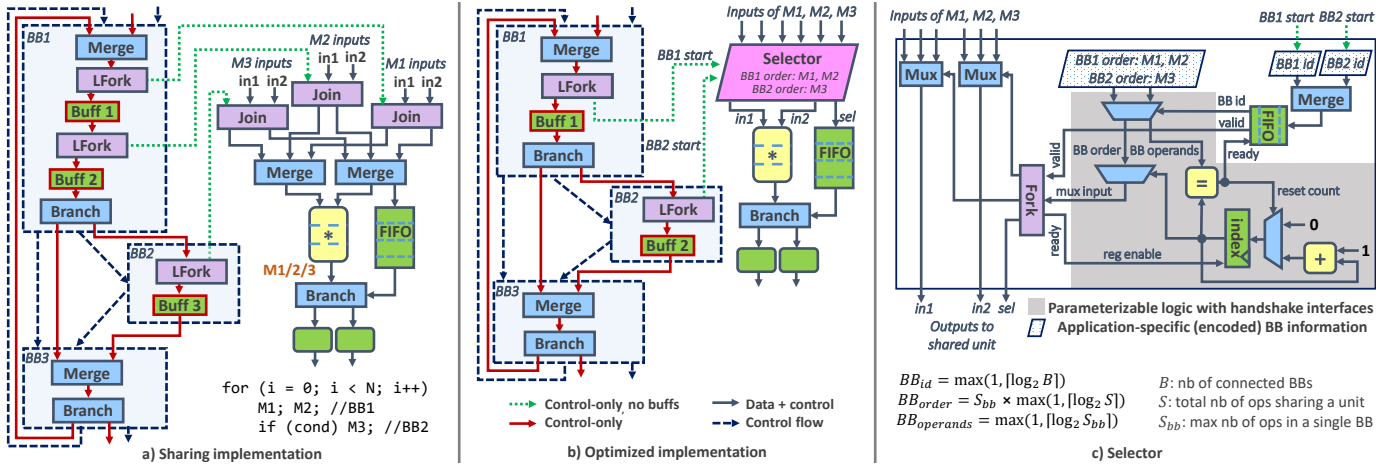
BB1
Merge
LFork
Buff 1
LFork
Buff 2
Branch
BB2
LFork
Buff 3
BB3
Merge
Branch
M3 inputs
in1 in2
M2 inputs
in1 in2
M1 inputs
in1 in2
Join
Join
Join
Merge
Merge
*
FIFO
M1/2/3
Branch

for (i = 0; i < N; i++)
M1; M2; //BB1
if (cond) M3; //BB2

a) Sharing implementation

BB1
Merge
LFork
Buff 1
Branch
BB1 start
BB2 start
BB2
LFork
Buff 2
BB3
Merge
Branch
Inputs of M1, M2, M3
Selector
BB1 order: M1, M2
BB2 order: M3
in1 in2 sel
*
FIFO
Branch

Control-only, no buffs
Control-only
Data + control
Control flow

b) Optimized implementation

Inputs of M1, M2, M3
BB1 start BB2 start
Mux
Mux
BB1 order: M1, M2
BB2 order: M3
BB1 id
BB2 id
Merge
BB id
valid
FIFO
ready
valid
BB order BB operands
mux input
Fork
=
reset count
ready
reg enable
index
0
+
1
in1 in2 sel
Outputs to shared unit
Parameterizable logic with handshake interfaces
Application-specific (encoded) BB information

$BB_{id} = \max(1, \lceil \log_2 B \rceil)$
$BB_{order} = S_{bb} \times \max(1, \lceil \log_2 S \rceil)$
$BB_{operands} = \max(1, \lceil \log_2 S_{bb} \rceil)$
$B$: nb of connected BBs
$S$: total nb of ops sharing a unit
$S_{bb}$: max nb of ops in a single BB

c) Selector